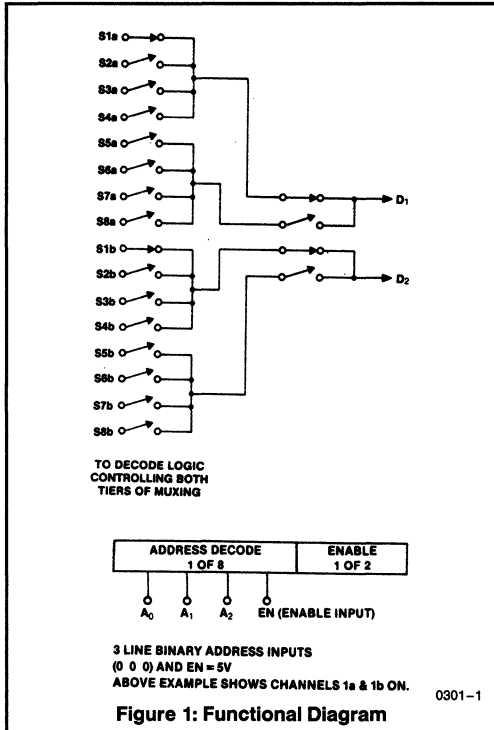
S1a
S2a
S3a
S4a
S5a
S6a
S7a
S8a
D₁
S1b
S2b
S3b
S4b
D₂
S5b
S6b
S7b
S8b

TO DECODE LOGIC CONTROLLING BOTH TIERS OF MUXING

| ADDRESS DECODE 1 OF 8 | ENABLE 1 OF 2 |
|---|---|

$A_0$ $A_1$ $A_2$ EN (ENABLE INPUT)

3 LINE BINARY ADDRESS INPUTS
(0 0 0) AND EN = 5V
ABOVE EXAMPLE SHOWS CHANNELS 1a & 1b ON.

0301–1

Figure 1: Functional Diagram